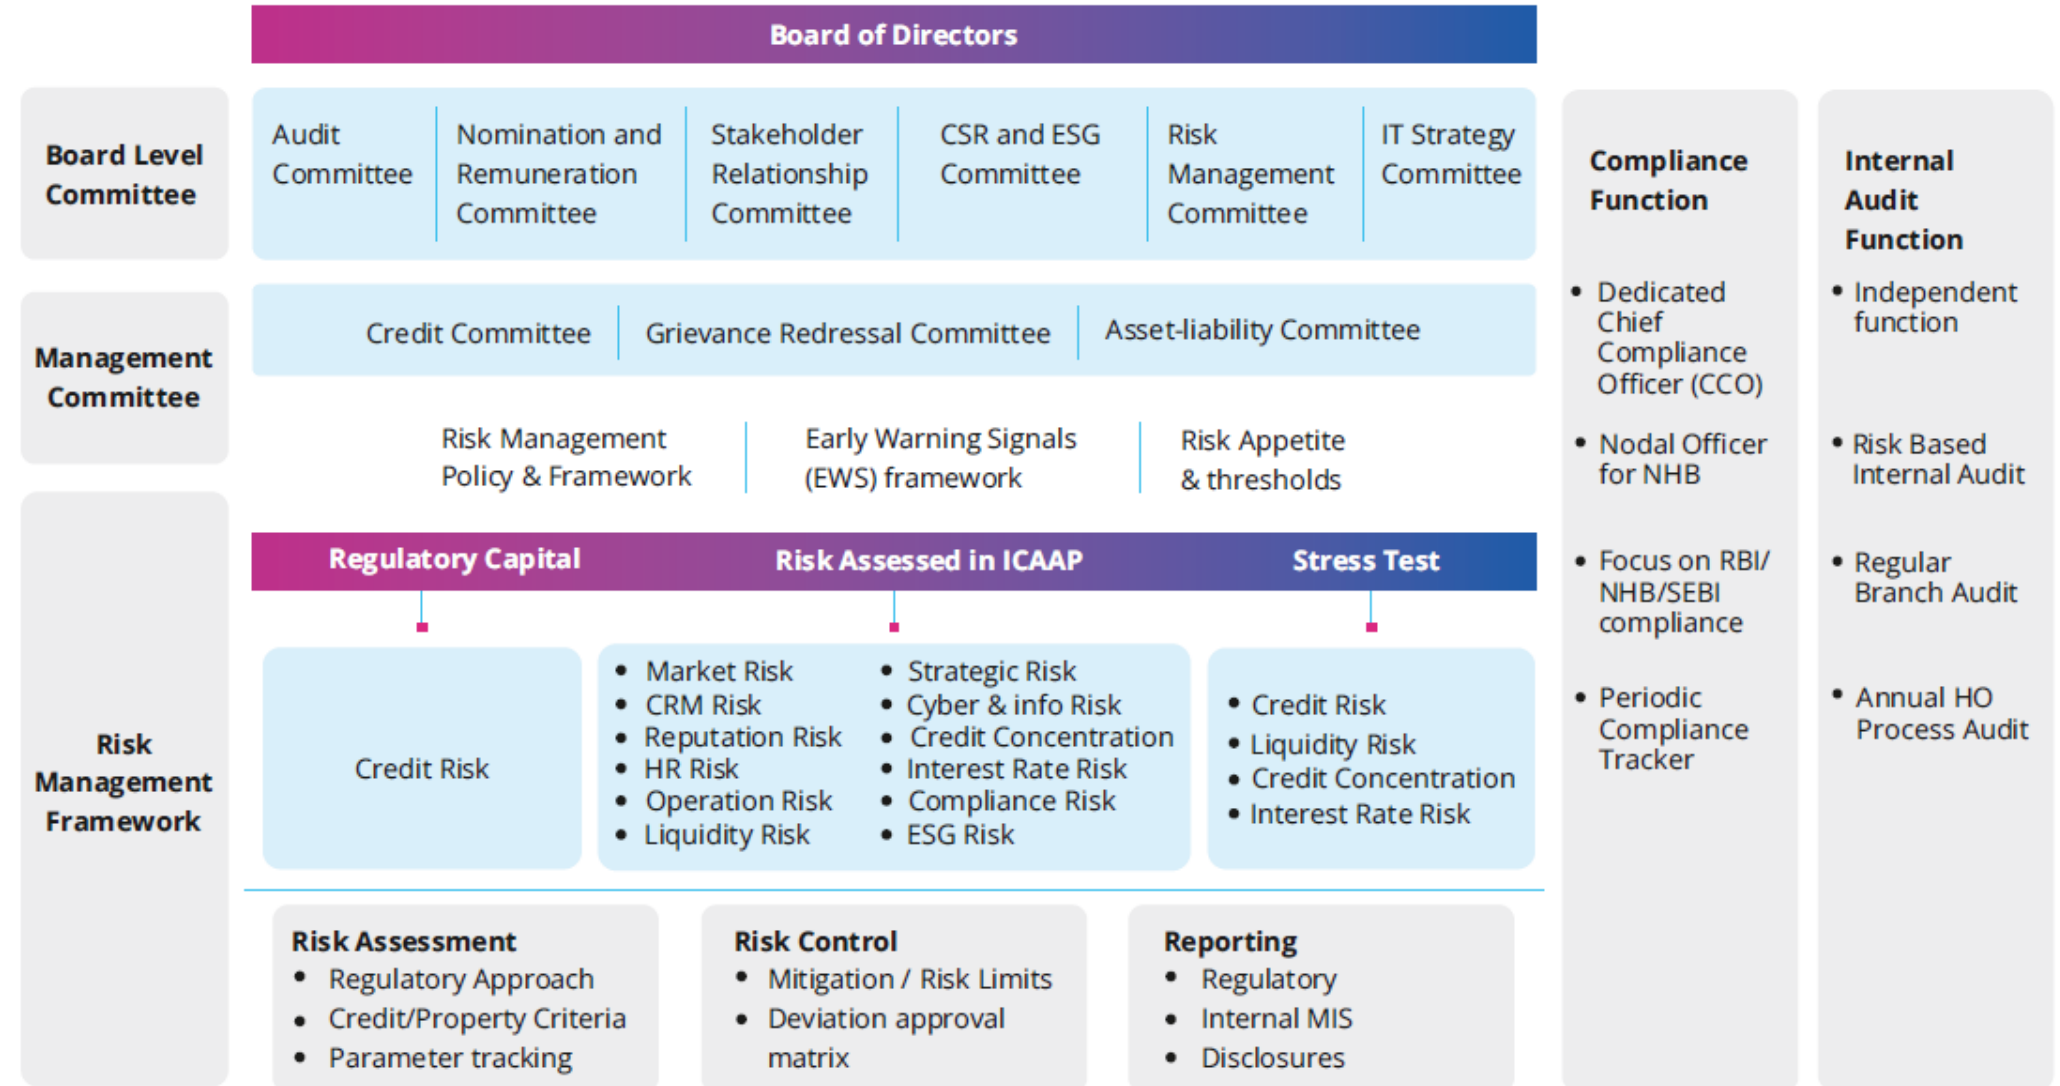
Board of Directors

Board Level Committee

Audit Committee

Nomination and Remuneration Committee

Stakeholder Relationship Committee

CSR and ESG Committee

Risk Management Committee

IT Strategy Committee

Management Committee

Credit Committee

Grievance Redressal Committee

Asset-liability Committee

Risk Management Framework

Risk Management Policy & Framework

Early Warning Signals (EWS) framework

Risk Appetite & thresholds

Regulatory Capital

Risk Assessed in ICAAP

Stress Test

Credit Risk

• Market Risk
• CRM Risk
• Reputation Risk
• HR Risk
• Operation Risk
• Liquidity Risk

• Strategic Risk
• Cyber & info Risk
• Credit Concentration
• Interest Rate Risk
• Compliance Risk
• ESG Risk

• Credit Risk
• Liquidity Risk
• Credit Concentration
• Interest Rate Risk

Risk Assessment
• Regulatory Approach
• Credit/Property Criteria
• Parameter tracking

Risk Control
• Mitigation / Risk Limits
• Deviation approval matrix

Reporting
• Regulatory
• Internal MIS
• Disclosures

Compliance Function

• Dedicated Chief Compliance Officer (CCO)
• Nodal Officer for NHB
• Focus on RBI/ NHB/SEBI compliance
• Periodic Compliance Tracker

Internal Audit Function

• Independent function
• Risk Based Internal Audit
• Regular Branch Audit
• Annual HO Process Audit